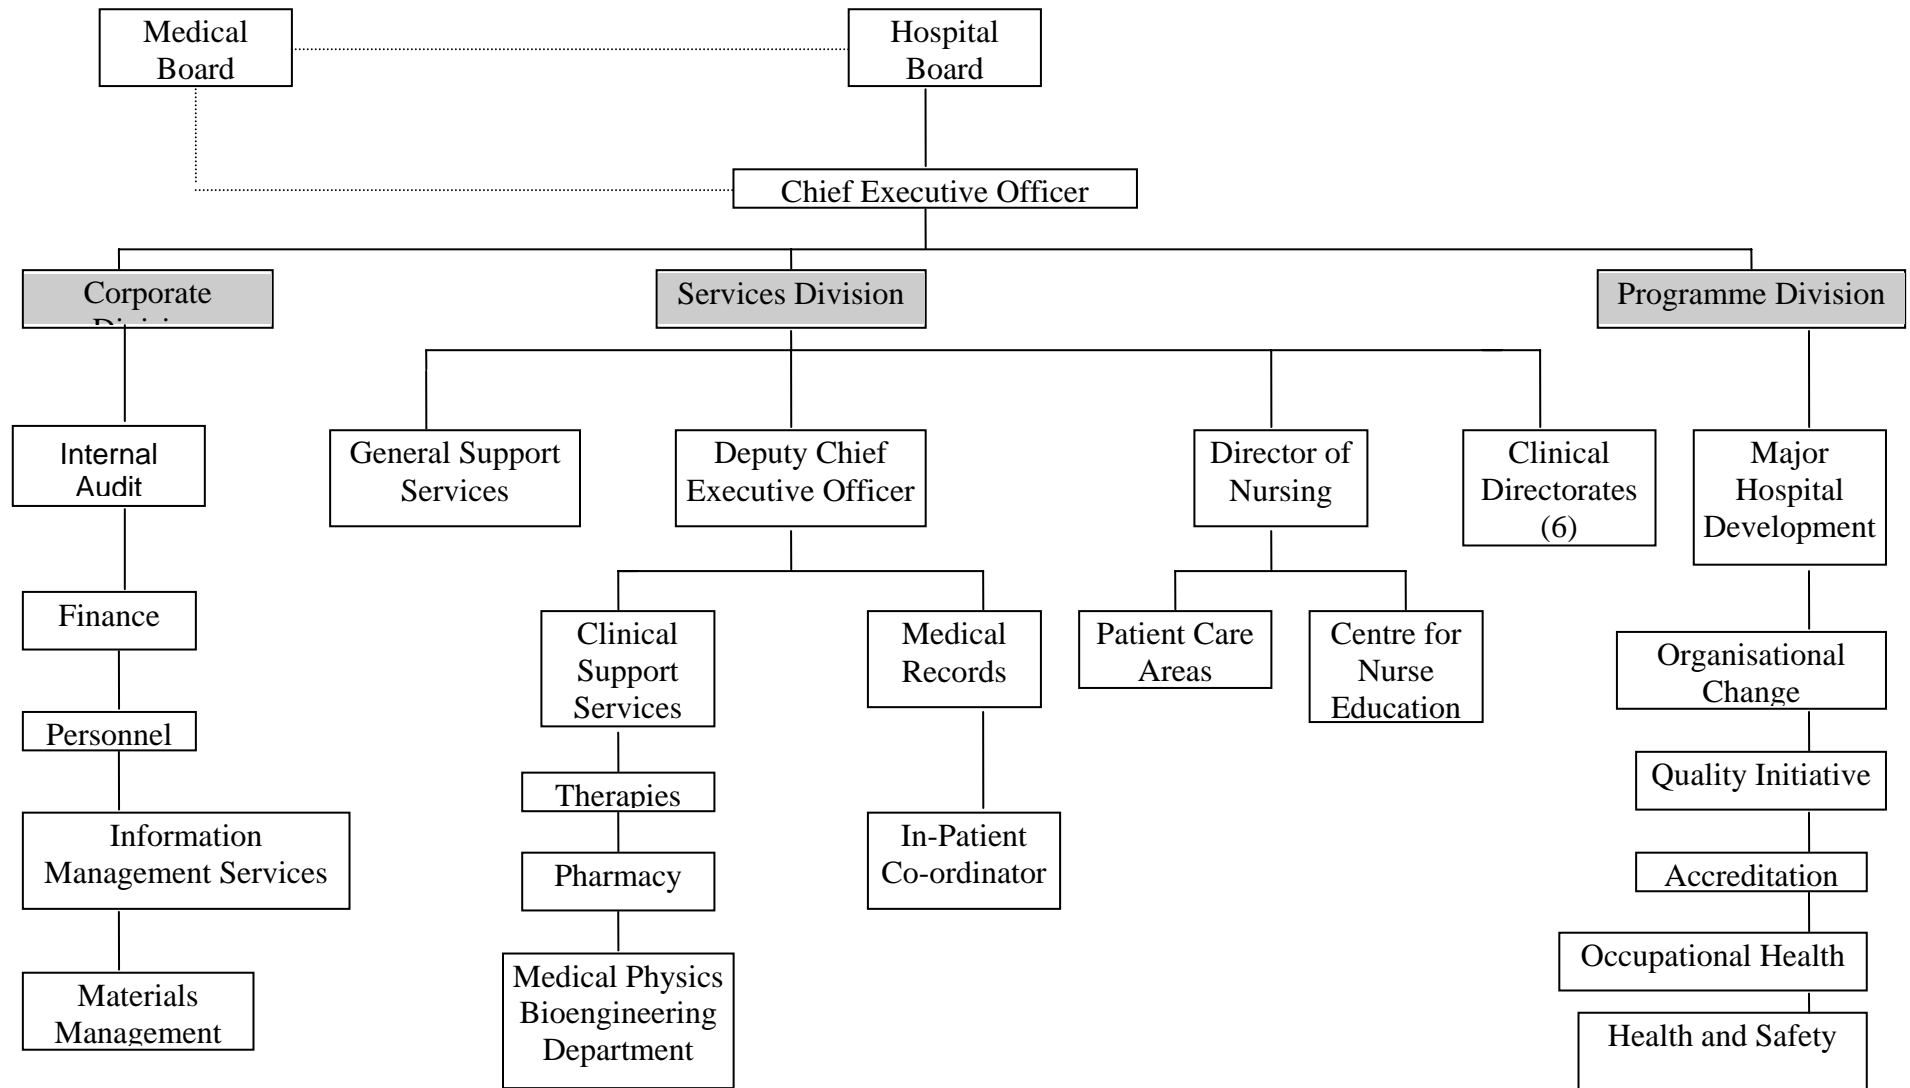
Medical Board

Hospital Board

Chief Executive Officer

Corporate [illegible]

Services Division

Programme Division

Internal Audit

Finance

Personnel

Information Management Services

Materials Management

General Support Services

Deputy Chief Executive Officer

Clinical Support Services

Therapies

Pharmacy

Medical Physics Bioengineering Department

Medical Records

In-Patient Co-ordinator

Director of Nursing

Patient Care Areas

Centre for Nurse Education

Clinical Directorates (6)

Major Hospital Development

Organisational Change

Quality Initiative

Accreditation

Occupational Health

Health and Safety